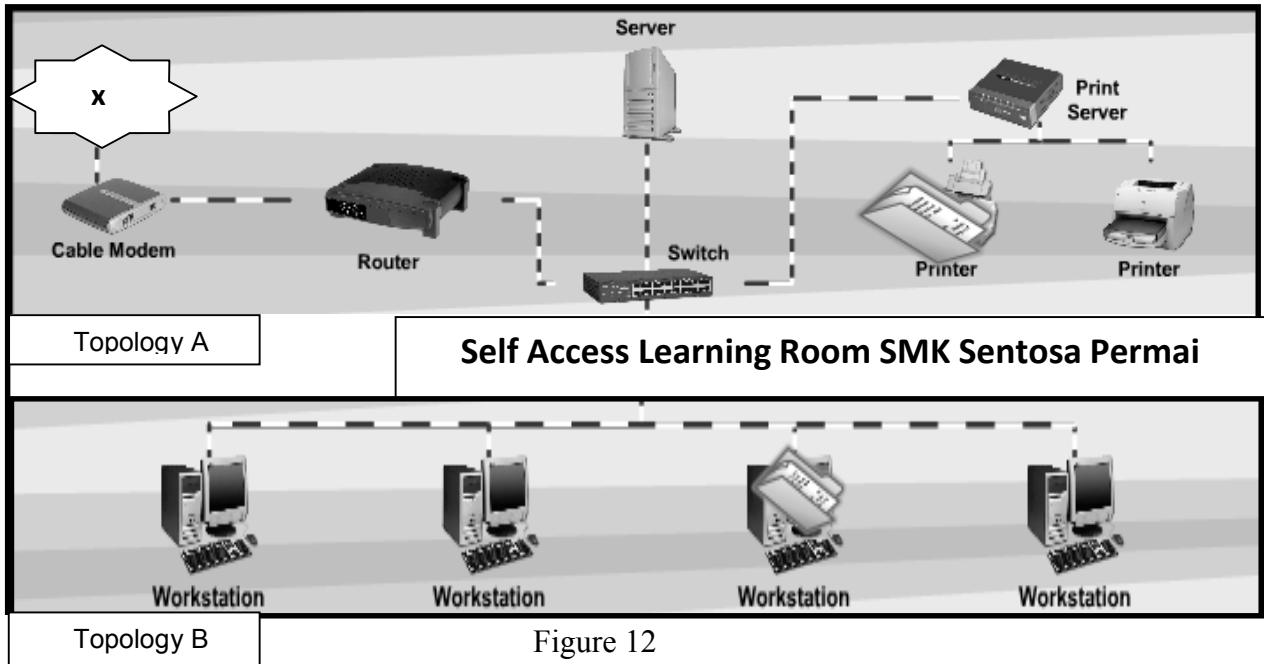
x

Server

Print Server

Cable Modem

Router

Switch

Printer

Printer

Topology A

Self Access Learning Room SMK Sentosa Permai

Workstation

Workstation

Workstation

Workstation

Topology B

Figure 12